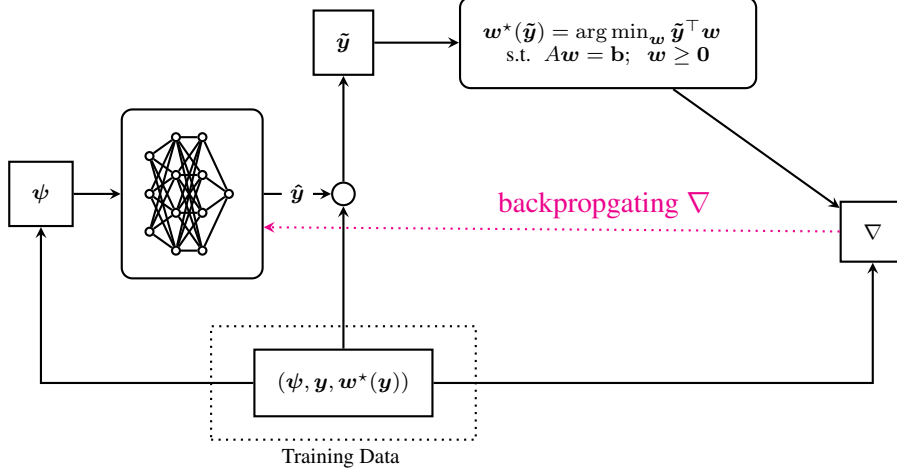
$\tilde{\boldsymbol{y}}$

$\boldsymbol{w}^\star(\tilde{\boldsymbol{y}}) = \arg\min_{\boldsymbol{w}} \tilde{\boldsymbol{y}}^\top \boldsymbol{w}$
s.t. $A\boldsymbol{w} = \mathbf{b}$; $\boldsymbol{w} \geq \mathbf{0}$

$\boldsymbol{\psi}$

$\hat{\boldsymbol{y}}$

backpropgating $\nabla$

$\nabla$

$(\boldsymbol{\psi}, \boldsymbol{y}, \boldsymbol{w}^\star(\boldsymbol{y}))$

Training Data